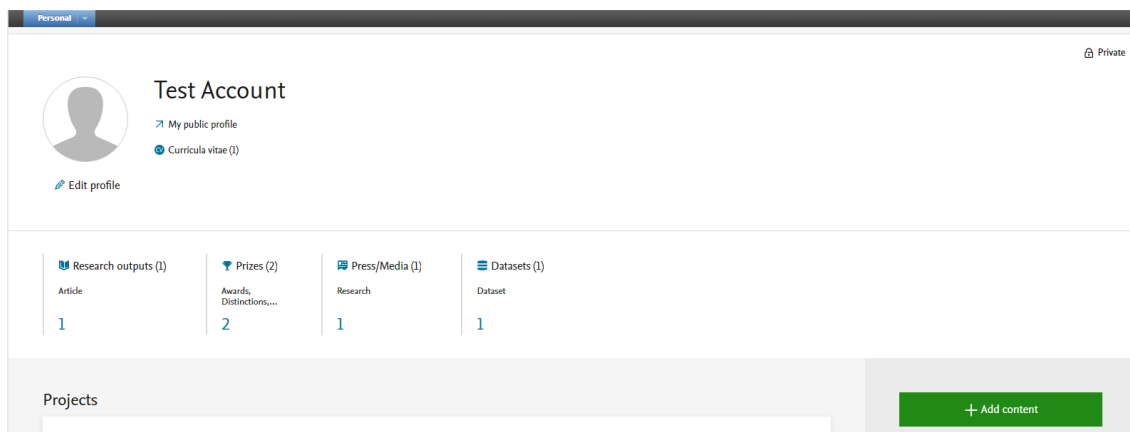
Personal

Private

Test Account

My public profile

Curricula vitae (1)

Edit profile

Research outputs (1)
Article
1

Prizes (2)
Awards, Distinctions,...
2

Press/Media (1)
Research
1

Datasets (1)
Dataset
1

Projects

+ Add content